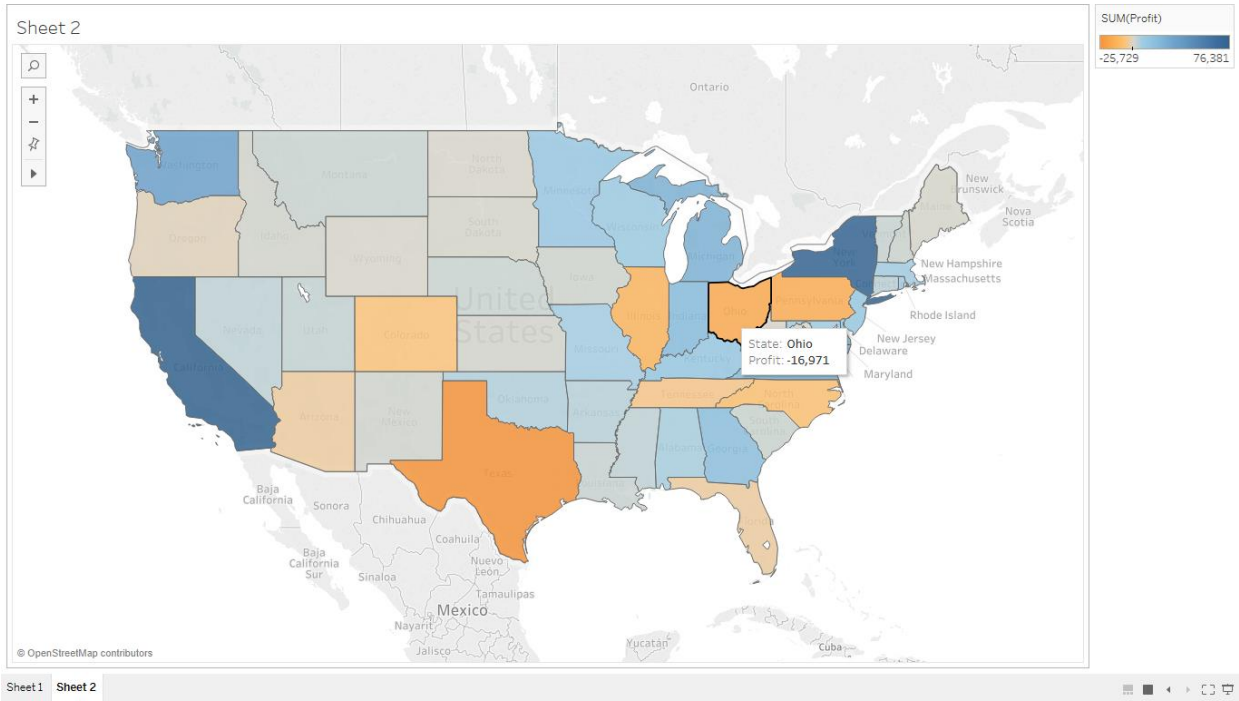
Sheet 2

SUM(Profit)
-25,729
76,381

+
−

Ontario
Washington
Montana
North Dakota
Minnesota
South Dakota
Wisconsin
Michigan
New Brunswick
Nova Scotia
Oregon
Idaho
Wyoming
New York
New Hampshire
Massachusetts
Iowa
United States
Nevada
Utah
Colorado
Illinois
Indiana
Ohio
Pennsylvania
Rhode Island
New Jersey
Delaware
Maryland
California
Missouri
Kentucky
Oklahoma
Arizona
New Mexico
Arkansas
Tennessee
North Carolina
South Carolina
Alabama
Georgia
Texas
Louisiana
Florida
Baja California
Sonora
Chihuahua
Coahuila
Baja California Sur
Sinaloa
Nuevo León
Tamaulipas
Mexico
Nayarit
Jalisco
Yucatán
Cuba

State: Ohio
Profit: -16,971

© OpenStreetMap contributors

Sheet 1 Sheet 2